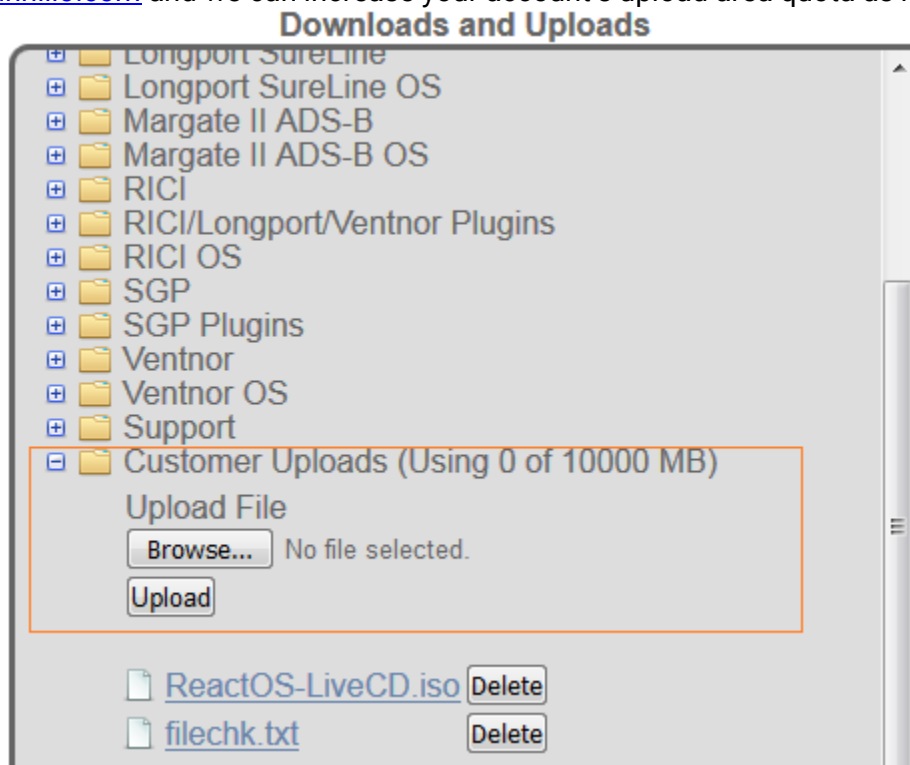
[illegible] and we can increase your account's upload area quota as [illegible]
Downloads and Uploads

Longport SureLine
Longport SureLine OS
Margate II ADS-B
Margate II ADS-B OS
RICI
RICI/Longport/Ventnor Plugins
RICI OS
SGP
SGP Plugins
Ventnor
Ventnor OS
Support
Customer Uploads (Using 0 of 10000 MB)
Upload File
Browse... No file selected.
Upload

ReactOS-LiveCD.iso Delete
filechk.txt Delete